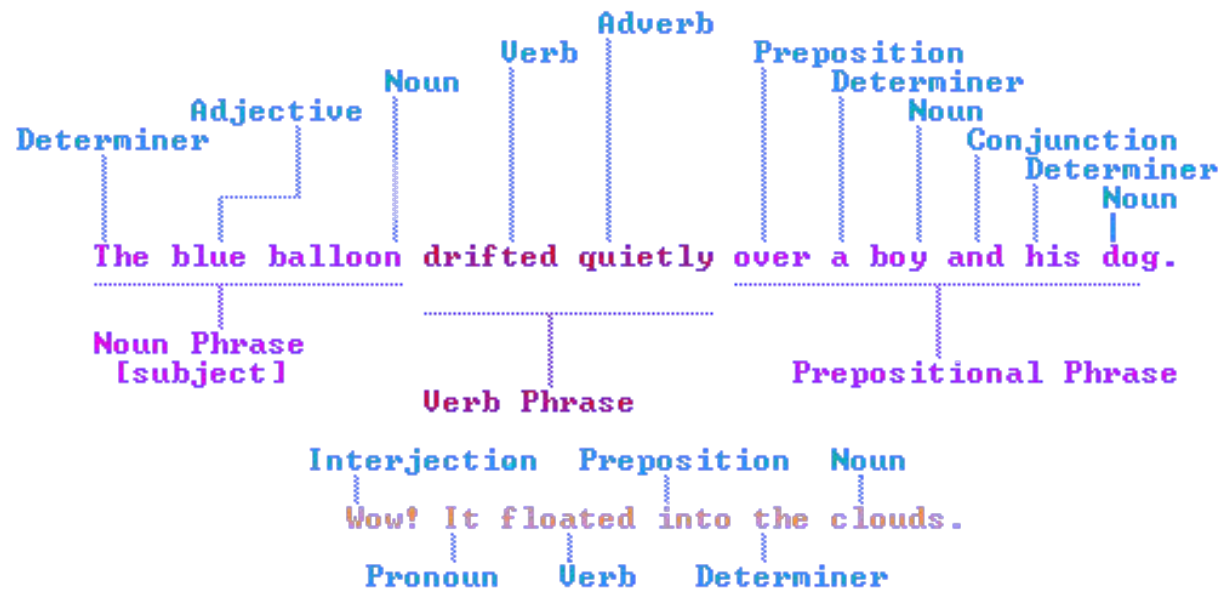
Adverb
Verb
Preposition
Noun
Determiner
Adjective
Noun
Determiner
Conjunction
Determiner
Noun

The blue balloon drifted quietly over a boy and his dog.

Noun Phrase
[subject]

Prepositional Phrase

Verb Phrase

Interjection Preposition Noun

Wow! It floated into the clouds.

Pronoun Verb Determiner